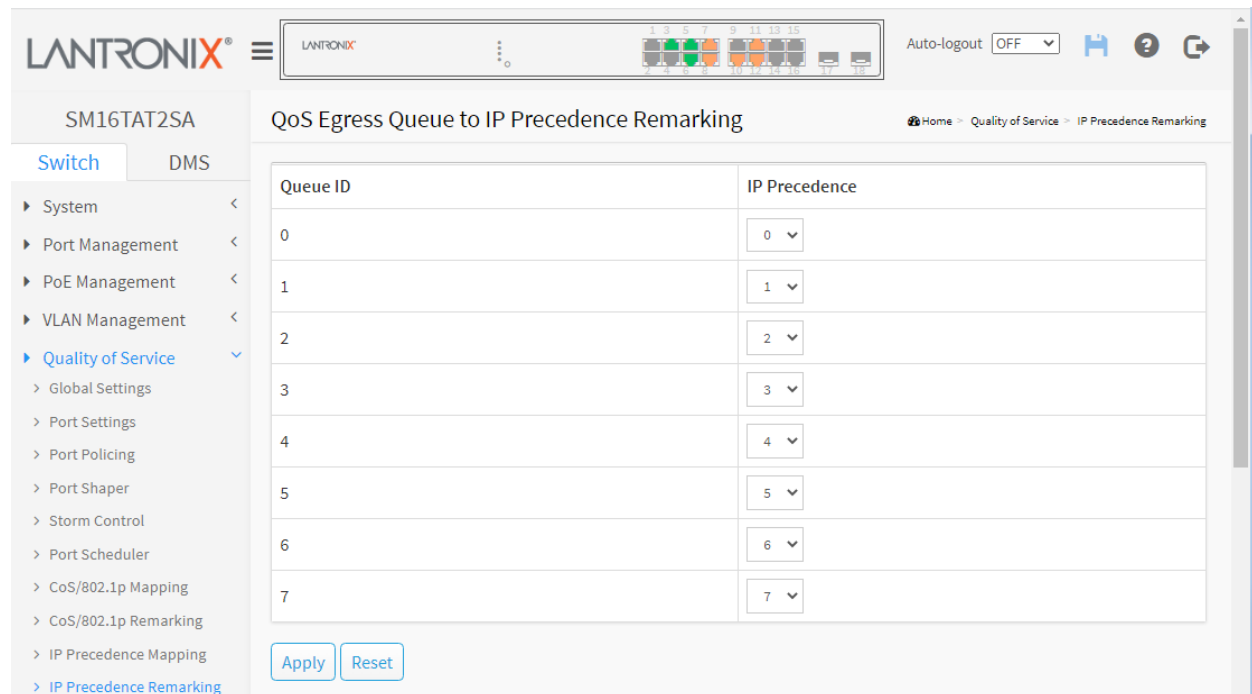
LANTRONIX®

LANTRONIX

1 3 5 7 9 11 13 15
2 4 6 8 10 12 14 16 17 18

Auto-logout OFF

SM16TAT2SA

Switch DMS

System
Port Management
PoE Management
VLAN Management
Quality of Service
Global Settings
Port Settings
Port Policing
Port Shaper
Storm Control
Port Scheduler
CoS/802.1p Mapping
CoS/802.1p Remarking
IP Precedence Mapping
IP Precedence Remarking

QoS Egress Queue to IP Precedence Remarking

Home > Quality of Service > IP Precedence Remarking

| Queue ID | IP Precedence |
|---|---|
| 0 | 0 |
| 1 | 1 |
| 2 | 2 |
| 3 | 3 |
| 4 | 4 |
| 5 | 5 |
| 6 | 6 |
| 7 | 7 |

Apply Reset